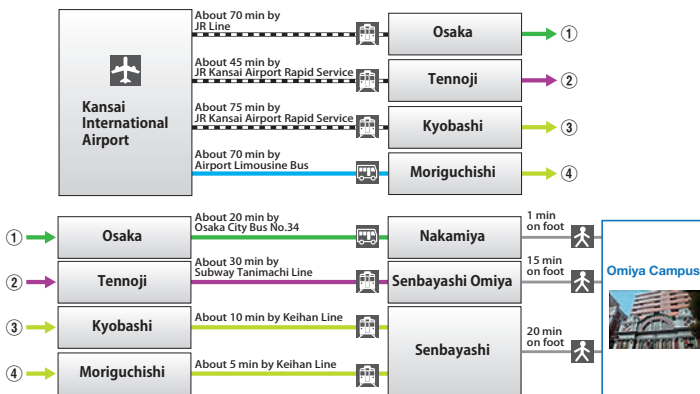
Kansai International Airport

About 70 min by JR Line

Osaka

①

About 45 min by JR Kansai Airport Rapid Service

Tennoji

②

About 75 min by JR Kansai Airport Rapid Service

Kyobashi

③

About 70 min by Airport Limousine Bus

Moriguchishi

④

①

Osaka

About 20 min by Osaka City Bus No.34

Nakamiya

1 min on foot

②

Tennoji

About 30 min by Subway Tanimachi Line

Senbayashi Omiya

15 min on foot

③

Kyobashi

About 10 min by Keihan Line

④

Moriguchishi

About 5 min by Keihan Line

Senbayashi

20 min on foot

Omiya Campus